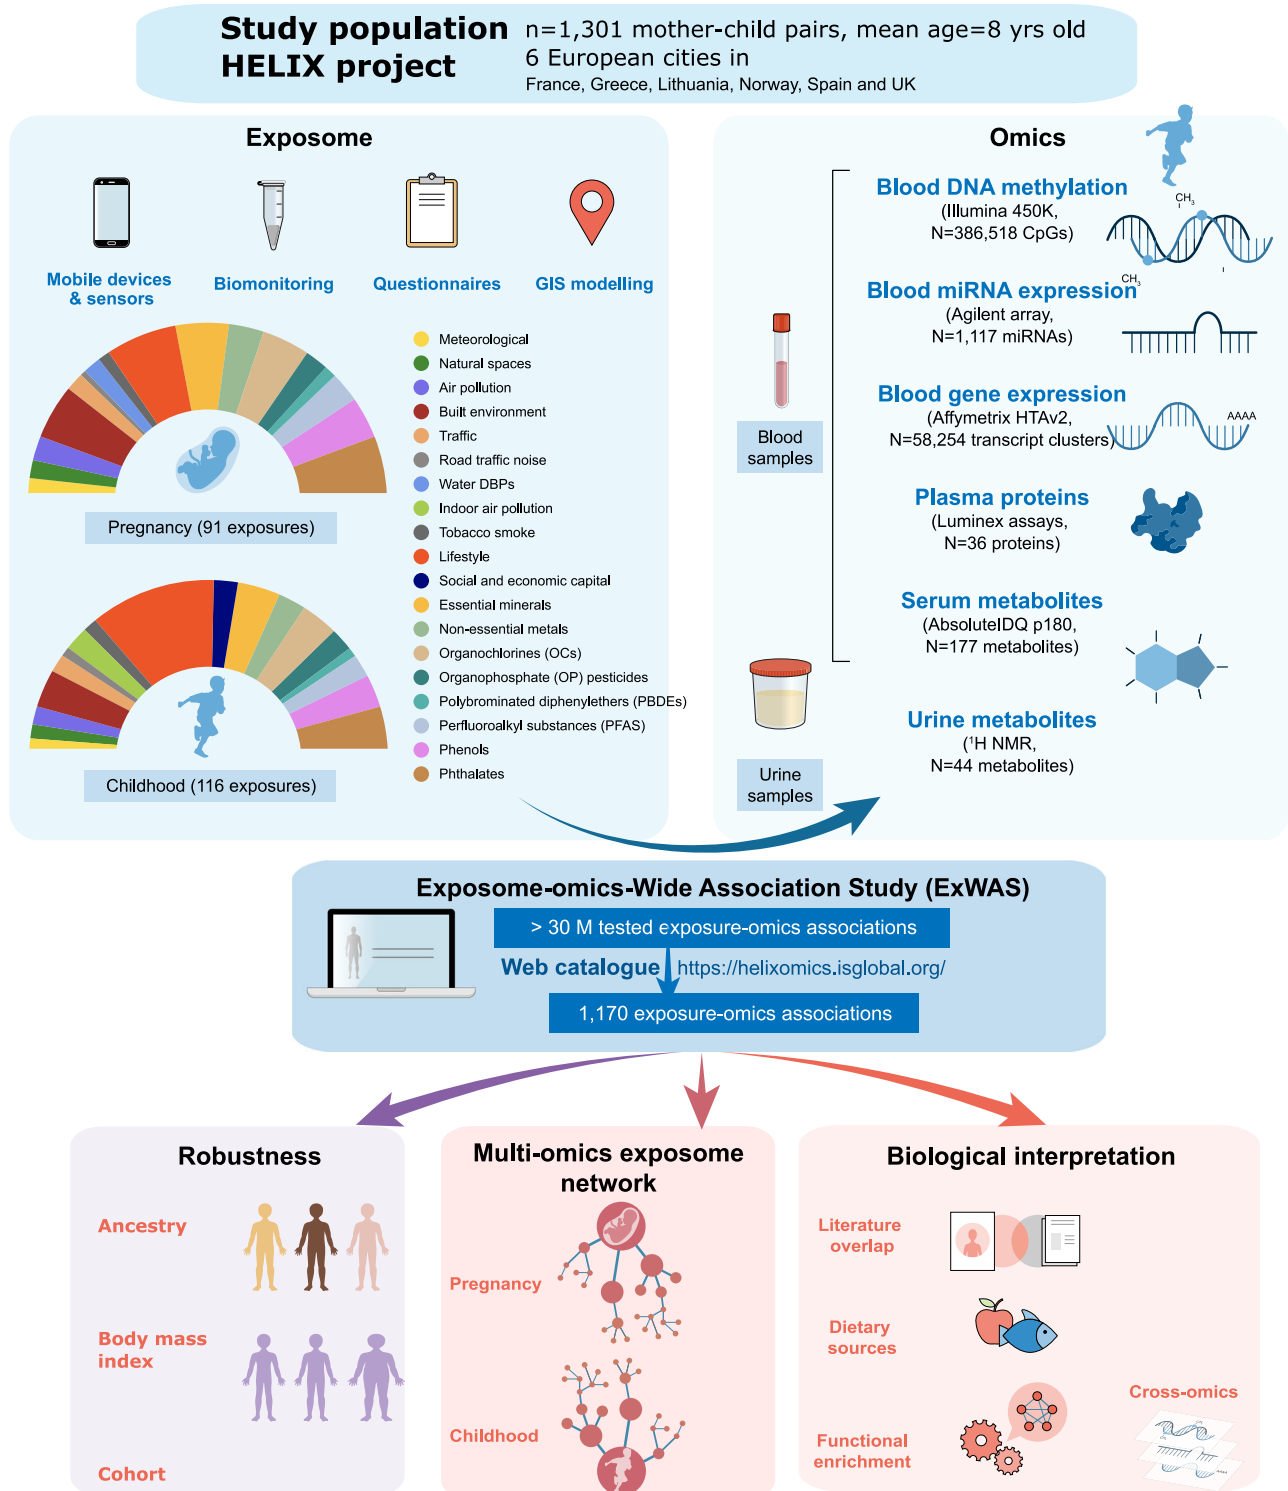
Study population HELIX project

n=1,301 mother-child pairs, mean age=8 yrs old
6 European cities in
France, Greece, Lithuania, Norway, Spain and UK

Exposome

Mobile devices & sensors

Biomonitoring

Questionnaires

GIS modelling

Pregnancy (91 exposures)

Childhood (116 exposures)

Meteorological
Natural spaces
Air pollution
Built environment
Traffic
Road traffic noise
Water DBPs
Indoor air pollution
Tobacco smoke
Lifestyle
Social and economic capital
Essential minerals
Non-essential metals
Organochlorines (OCs)
Organophosphate (OP) pesticides
Polybrominated diphenylethers (PBDEs)
Perfluoroalkyl substances (PFAS)
Phenols
Phthalates

Omics

Blood samples

Urine samples

Blood DNA methylation
(Illumina 450K, N=386,518 CpGs)

$CH_3$

Blood miRNA expression
(Agilent array, N=1,117 miRNAs)

$CH_3$

Blood gene expression
(Affymetrix HTAv2, N=58,254 transcript clusters)

AAAA

Plasma proteins
(Luminex assays, N=36 proteins)

Serum metabolites
(AbsoluteIDQ p180, N=177 metabolites)

Urine metabolites
($^1$H NMR, N=44 metabolites)

Exposome-omics-Wide Association Study (ExWAS)

> 30 M tested exposure-omics associations

Web catalogue https://helixomics.isglobal.org/

1,170 exposure-omics associations

Robustness

Ancestry

Body mass index

Cohort

Multi-omics exposome network

Pregnancy

Childhood

Biological interpretation

Literature overlap

Dietary sources

Functional enrichment

Cross-omics